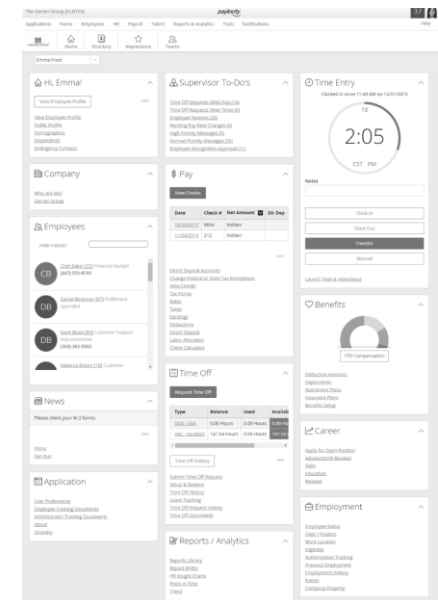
The Gamer Group (EUNTO)

paylocity

Applications Home Employees HR Payroll Talent Reports & Analytics Tools Notifications

Help

Home Directory Impressions Teams

Emma Frost

Hi, Emma!

View Employee Profile

View Employee Profile
Public Profile
Demographics
Dependents
Emergency Contacts

Company

Who Are We?
Gamer Group

Employees

Chet Baker (72) Financial Analyst (847) 555-8795

Daniel Beckman (97) Fulfillment Specialist

Dave Bison (83) Customer Support Representative (993) 583-9900

Rebecca Bryant (74) Customer

News

Please check your W-2 forms.

Payroll
Pay Run

Application

User Preferences
Employee Training Documents
Administrator Training Documents
About
Glossary

Supervisor To-Do's

Time Off Requests (With Gap) (16)
Time Off Requests (With Time) (0)
Pending Pay Rate Changes (0)
High Priority Messages (0)
Normal Priority Messages (39)
Employee Recognition Approval (11)

Pay

View Checks

| Date | Check # | Net Amount | Dir Dep |
|---|---|---|---|
| 10/28/2015 | 9894 | Hidden | |
| 11/06/2015 | 213 | Hidden | |

Direct Deposit Accounts
Change Federal or State Tax Exemptions
View Checks
Tax Forms
Rates
Taxes
Earnings
Deductions
Direct Deposit
Labor Allocation
Check Calculator

Time Off

Request Time Off

| Type | Balance | Used | Availab |
|---|---|---|---|
| SICK - Sick | 5.00 Hours | 0.00 Hours | 5.00 Ho |
| VAC - Vacation | 141.54 Hours | 0.00 Hours | 141.54 |

Time Off History

Submit Time Off Request
Setup & Balance
Time Off History
Leave Tracking
Time Off Request History
Time Off Documents

Reports / Analytics

Reports Library
Report Writer
HR Insight Charts
Point in Time
Trend

Time Entry

Clocked in since 11:49 AM on 12/01/2015

2:05

CST PM

Notes

Clock In
Clock Out
Transfer
Manual

Launch Time & Attendance

Benefits

YTD Compensation

Deduction Amounts
Dependents
Retirement Plans
Insurance Plans
Benefits Setup

Career

Apply for Open Position
Advanced HR Review
Skills
Education
Reviews

Employment

Employee Status
Dept / Position
Work Location
Eligibility
Authorization Training
Previous Employment
Employment History
Events
Company Property